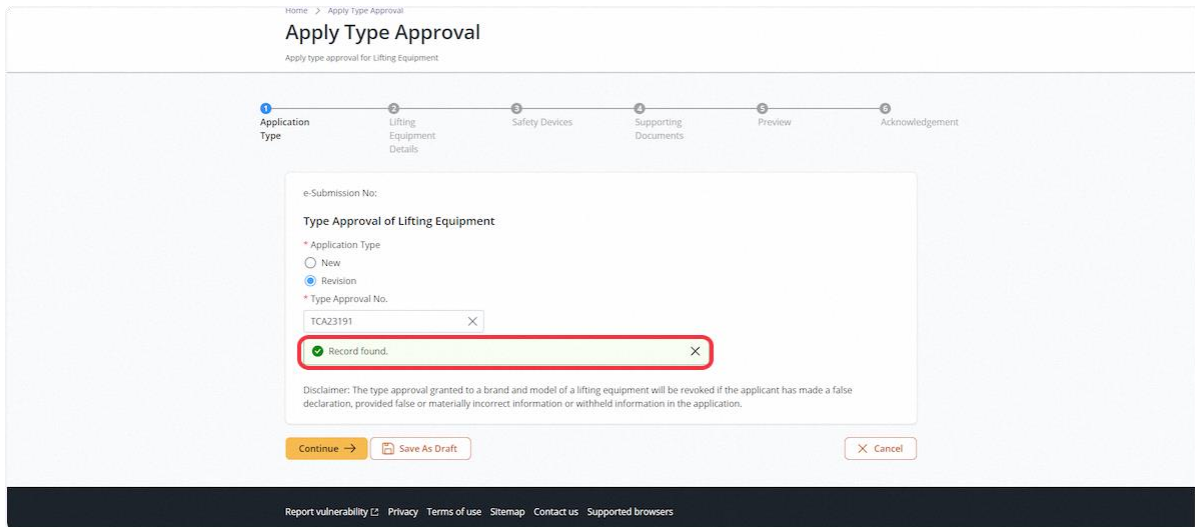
Home > Apply Type Approval

Apply Type Approval

Apply type approval for Lifting Equipment

1 Application Type
2 Lifting Equipment Details
3 Safety Devices
4 Supporting Documents
5 Preview
6 Acknowledgement

e-Submission No:

Type Approval of Lifting Equipment

* Application Type
New
Revision

* Type Approval No.
TCA23191

Record found.

Disclaimer: The type approval granted to a brand and model of a lifting equipment will be revoked if the applicant has made a false declaration, provided false or materially incorrect information or withheld information in the application.

Continue →
Save As Draft
Cancel

Report vulnerability Privacy Terms of use Sitemap Contact us Supported browsers